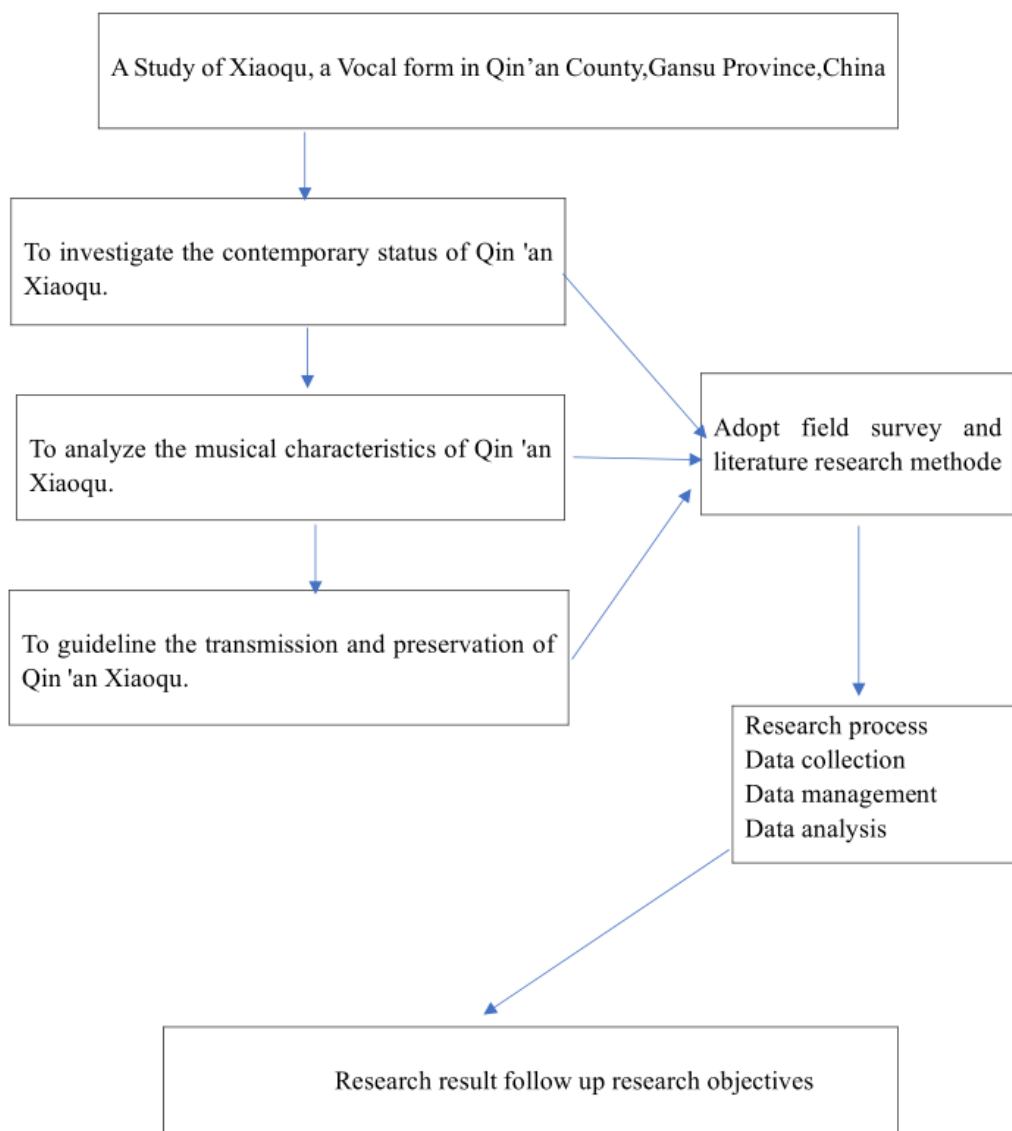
A Study of Xiaoqu, a Vocal form in Qin’an County,Gansu Province,China

To investigate the contemporary status of Qin 'an Xiaoqu.

To analyze the musical characteristics of Qin 'an Xiaoqu.

To guideline the transmission and preservation of Qin 'an Xiaoqu.

Adopt field survey and literature research methode

Research process
Data collection
Data management
Data analysis

Research result follow up research objectives